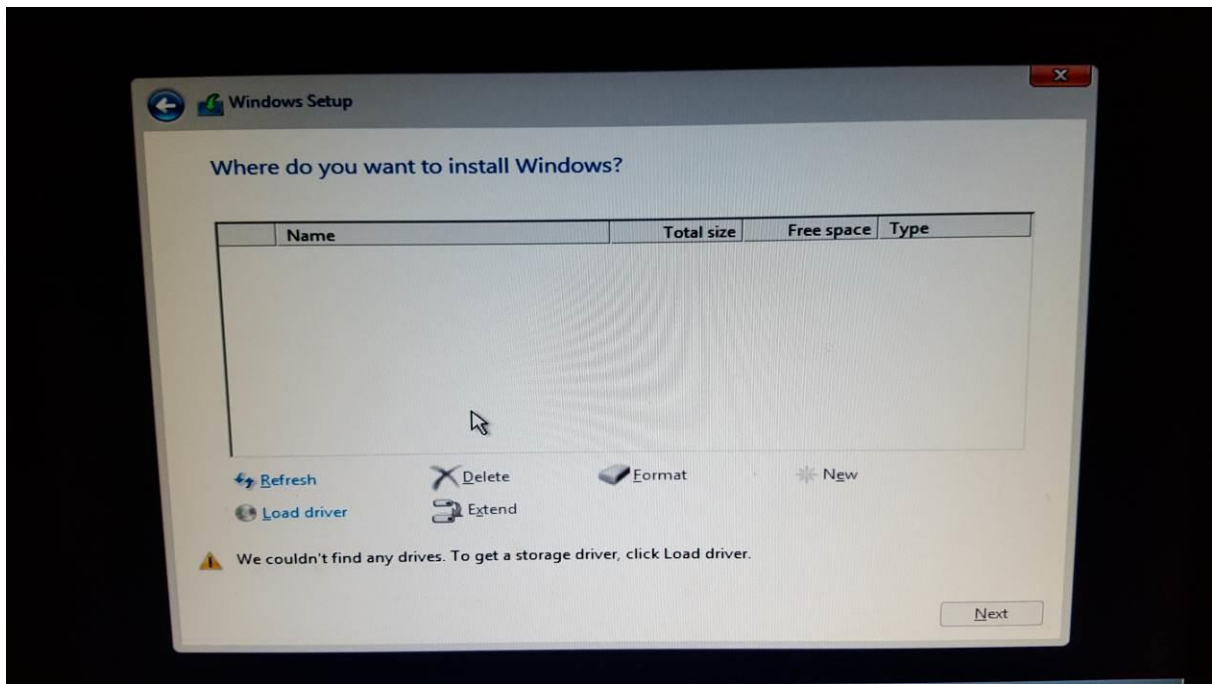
Windows Setup

Where do you want to install Windows?

| Name | Total size | Free space | Type |
|---|---|---|---|

Refresh
Delete
Format
New
Load driver
Extend

We couldn't find any drives. To get a storage driver, click Load driver.

Next